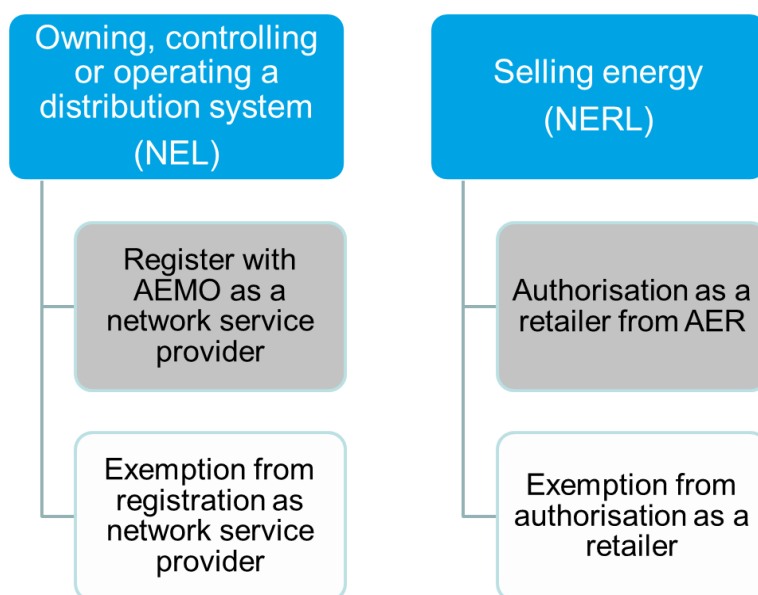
Owning, controlling or operating a distribution system (NEL)

Register with AEMO as a network service provider

Exemption from registration as network service provider

Selling energy (NERL)

Authorisation as a retailer from AER

Exemption from authorisation as a retailer